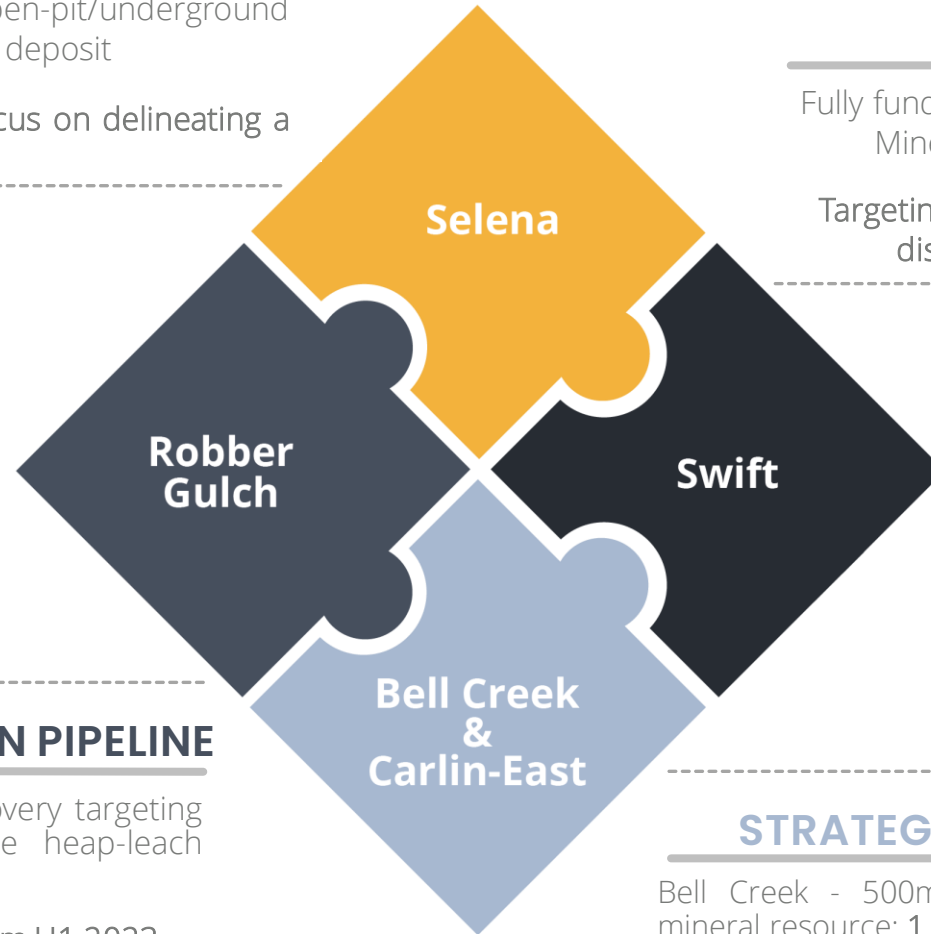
pen-pit/underground deposit

cus on delineating a

Selena

Fully fund
Mine

Targetin
dis

Robber Gulch

Swift

Bell Creek & Carlin-East

N PIPELINE

overy targeting e heap-leach

m H1 2022

STRATEG

Bell Creek - 500m
mineral resource: 1